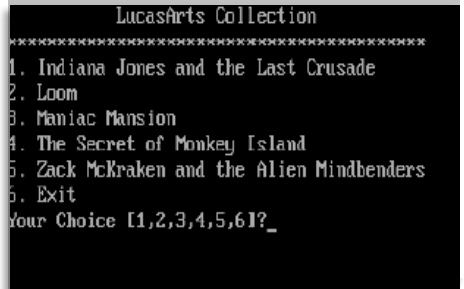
LucasArts Collection
**********************************************
1. Indiana Jones and the Last Crusade
2. Loom
3. Maniac Mansion
4. The Secret of Monkey Island
5. Zack McKraken and the Alien Mindbenders
6. Exit
Your Choice [1,2,3,4,5,6]?_